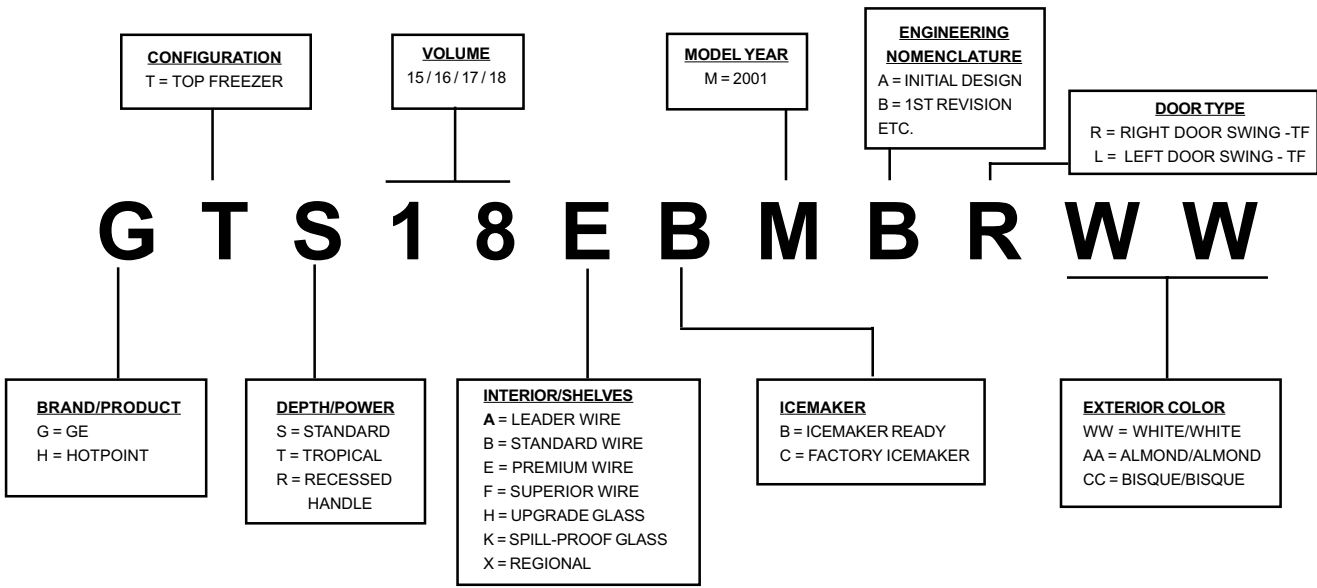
CONFIGURATION
T = TOP FREEZER

VOLUME
15 / 16 / 17 / 18

MODEL YEAR
M = 2001

ENGINEERING NOMENCLATURE
A = INITIAL DESIGN
B = 1ST REVISION
ETC.

DOOR TYPE
R = RIGHT DOOR SWING -TF
L = LEFT DOOR SWING - TF

G T S 1 8 E B M B R W W

BRAND/PRODUCT
G = GE
H = HOTPOINT

DEPTH/POWER
S = STANDARD
T = TROPICAL
R = RECESSED HANDLE

INTERIOR/SHELVES
A = LEADER WIRE
B = STANDARD WIRE
E = PREMIUM WIRE
F = SUPERIOR WIRE
H = UPGRADE GLASS
K = SPILL-PROOF GLASS
X = REGIONAL

ICEMAKER
B = ICEMAKER READY
C = FACTORY ICEMAKER

EXTERIOR COLOR
WW = WHITE/WHITE
AA = ALMOND/ALMOND
CC = BISQUE/BISQUE